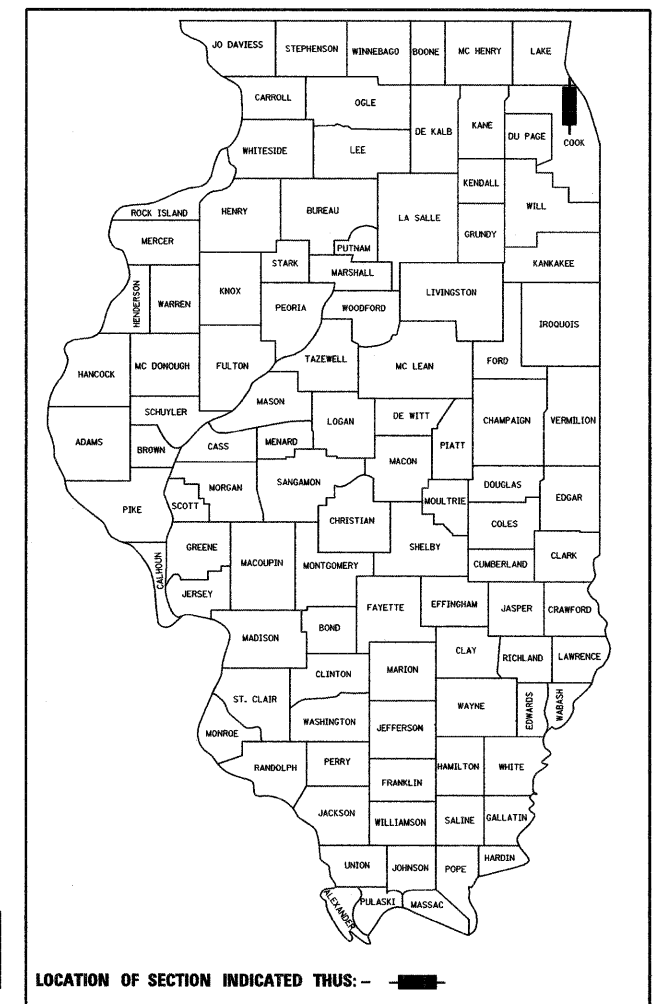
JO DAVIESS
STEPHENSON
WINNEBAGO
BOONE
MC HENRY
LAKE
CARROLL
OGLE
DE KALB
KANE
DU PAGE
COOK
WHITESIDE
LEE
KENDALL
WILL
ROCK ISLAND
HENRY
BUREAU
LA SALLE
GRUNDY
MERCER
PUTNAM
STARK
MARSHALL
KANKAKEE
HENDERSON
WARREN
KNOX
PEORIA
WOODFORD
LIVINGSTON
IROQUOIS
HANCOCK
MC DONOUGH
FULTON
TAZEWELL
MC LEAN
FORD
MASON
SCHUYLER
ADAMS
BROWN
CASS
MENARD
LOGAN
DE WITT
PIATT
CHAMPAIGN
VERMILION
MACON
MORGAN
SANGAMON
DOUGLAS
PIKE
SCOTT
MOULTRIE
EDGAR
CHRISTIAN
COLES
SHELBY
GREENE
MACOUPIN
CALHOUN
MONTGOMERY
CUMBERLAND
CLARK
JERSEY
FAYETTE
EFFINGHAM
JASPER
CRAWFORD
BOND
MADISON
CLAY
RICHLAND
LAWRENCE
CLINTON
MARION
ST. CLAIR
WAYNE
EDWARDS
WABASH
WASHINGTON
JEFFERSON
MONROE
RANDOLPH
PERRY
HAMILTON
WHITE
FRANKLIN
JACKSON
WILLIAMSON
SALINE
GALLATIN
UNION
JOHNSON
POPE
HARDIN
ALEXANDER
PULASKI
MASSAC

LOCATION OF SECTION INDICATED THUS: –